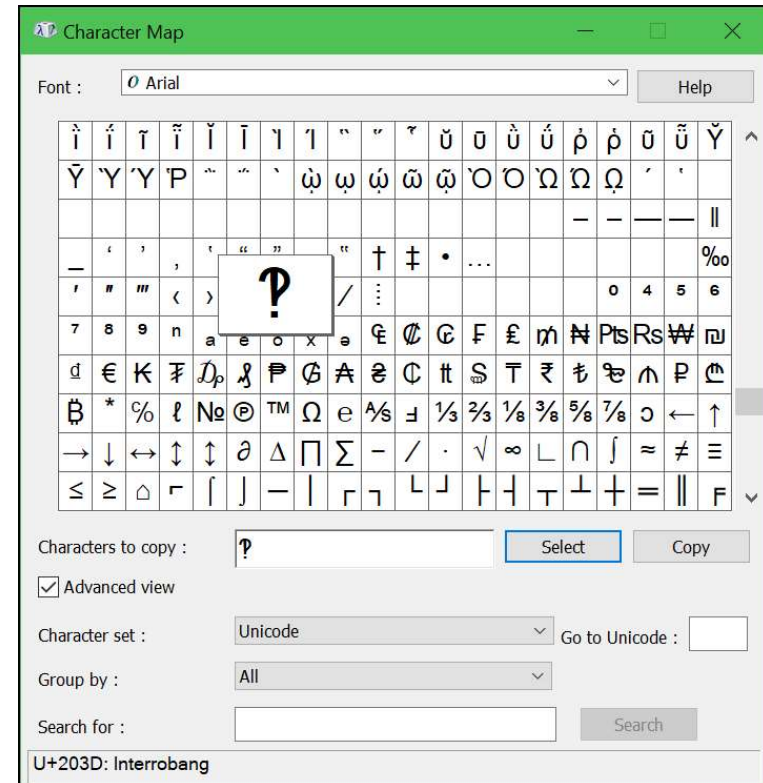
Character Map

Font : Arial Help

| ȉ | ί | ĩ | ῗ | Ĭ | Ī | ȉ | ȉ | ʽ | ʼ | ˀ | ŭ | ū | ǜ | ΰ | ῤ | ῥ | ũ | ῧ | Ŷ |
|---|---|---|---|---|---|---|---|---|---|---|---|---|---|---|---|---|---|---|---|
| Ȳ | Ύ | Ύ | Ῥ | ῭ | ΅ | ` | ῳ | ω | ῴ | ῶ | ῷ | Ὸ | Ό | Ὼ | Ώ | ῼ | ´ | ῾ | |
| | | | | | | | | | | | | | | | – | – | — | — | ‖ |
| _ | ' | ' | ‚ | ‛ | " | " | | ‟ | † | ‡ | • | … | | | | | | | ‰ |
| ′ | ″ | ‴ | ‹ | › | | | | / | ⁝ | | | | | | | ₀ | ₄ | ₅ | ₆ |
| ₇ | ₈ | ₉ | ₙ | ₐ | ₑ | ₒ | ₓ | ₔ | ₠ | ₡ | ₢ | ₣ | ₤ | ₥ | ₦ | ₧ | ₨ | ₩ | ₪ |
| ₫ | € | ₭ | ₮ | ₯ | ₰ | ₱ | ₲ | ₳ | ₴ | ₵ | ₶ | ₷ | ₸ | ₹ | ₺ | ₻ | ₼ | ₽ | ₾ |
| ₿ | * | ℅ | ℓ | № | ℗ | ™ | Ω | ℮ | ⅍ | ⅎ | ⅓ | ⅔ | ⅛ | ⅜ | ⅝ | ⅞ | ↄ | ← | ↑ |
| → | ↓ | ↔ | ↕ | ↨ | ∂ | ∆ | ∏ | ∑ | − | ∕ | ∙ | √ | ∞ | ∟ | ∩ | ∫ | ≈ | ≠ | ≡ |
| ≤ | ≥ | ⌂ | ⌐ | ⌠ | ⌡ | ─ | │ | ┌ | ┐ | └ | ┘ | ├ | ┤ | ┬ | ┴ | ┼ | ═ | ║ | ╒ |

‽

Characters to copy : ‽ Select Copy

Advanced view

Character set : Unicode Go to Unicode :

Group by : All

Search for : Search

U+203D: Interrobang